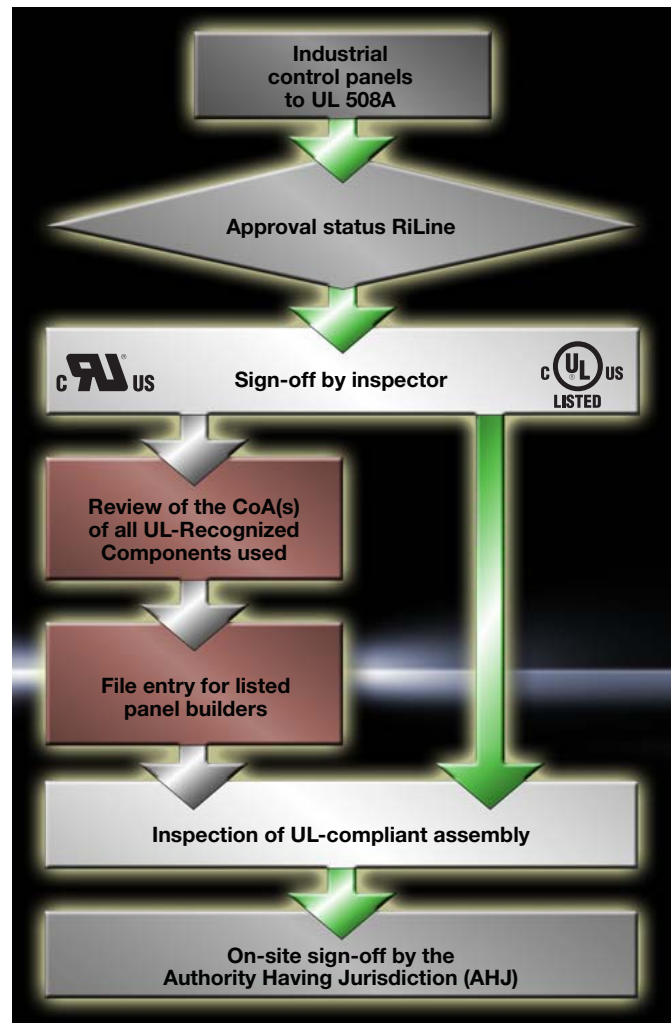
Industrial control panels to UL 508A

Approval status RiLine

c US

Sign-off by inspector

c UL US LISTED

Review of the CoA(s) of all UL-Recognized Components used

File entry for listed panel builders

Inspection of UL-compliant assembly

On-site sign-off by the Authority Having Jurisdiction (AHJ)